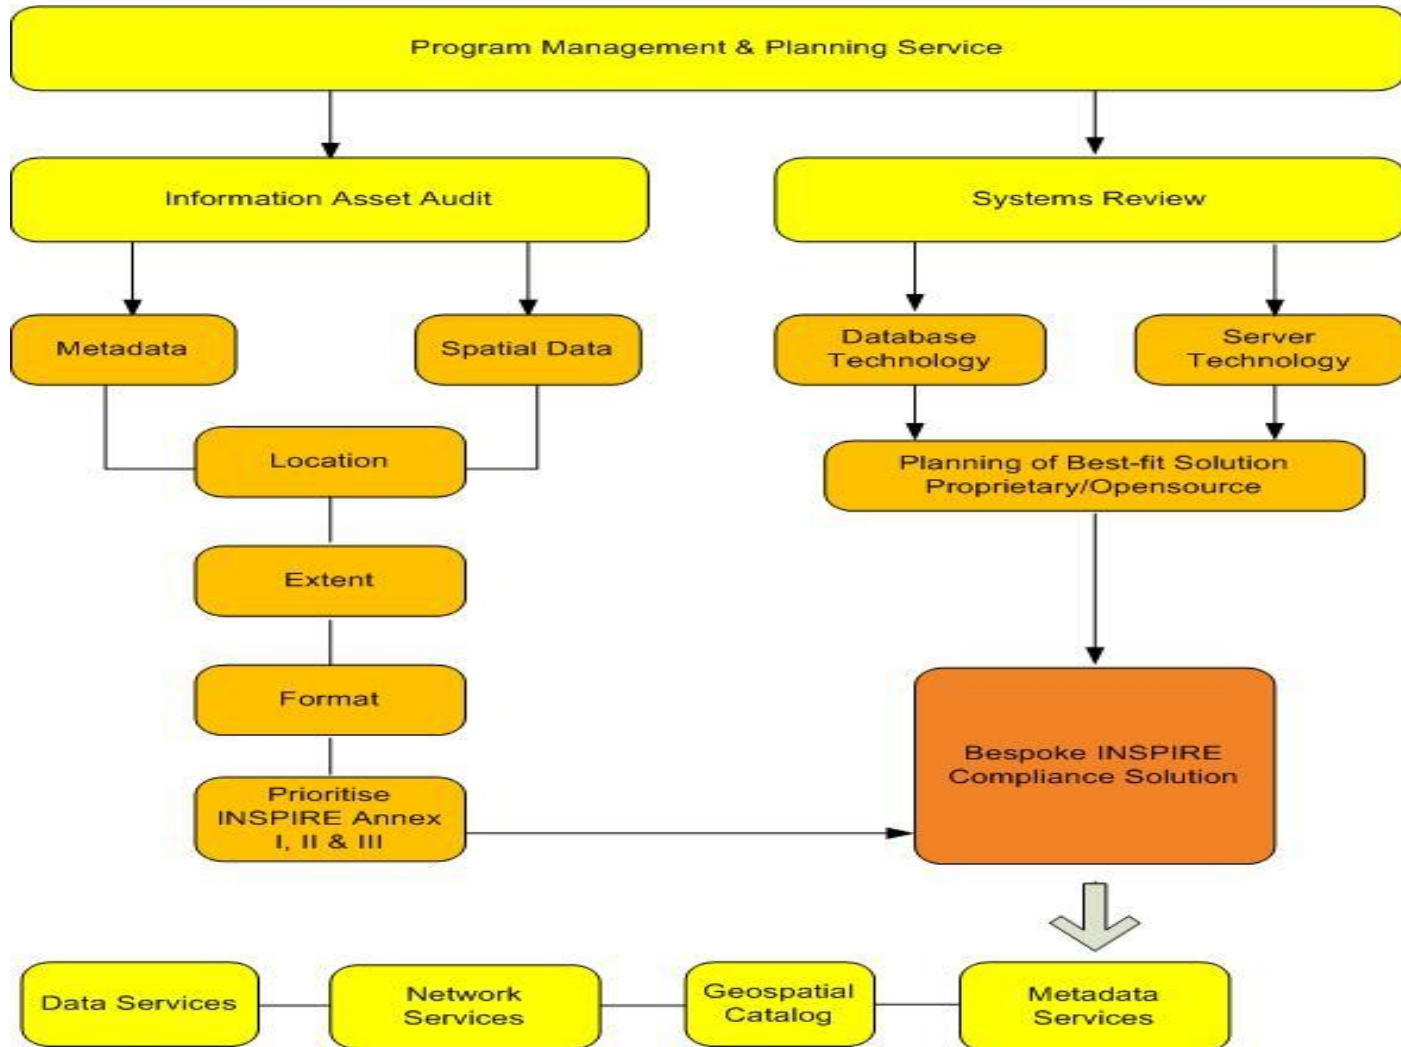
Program Management & Planning Service

Information Asset Audit

Systems Review

Metadata

Spatial Data

Database Technology

Server Technology

Location

Planning of Best-fit Solution Proprietary/Opensource

Extent

Format

Bespoke INSPIRE Compliance Solution

Prioritise INSPIRE Annex I, II & III

Data Services

Network Services

Geospatial Catalog

Metadata Services